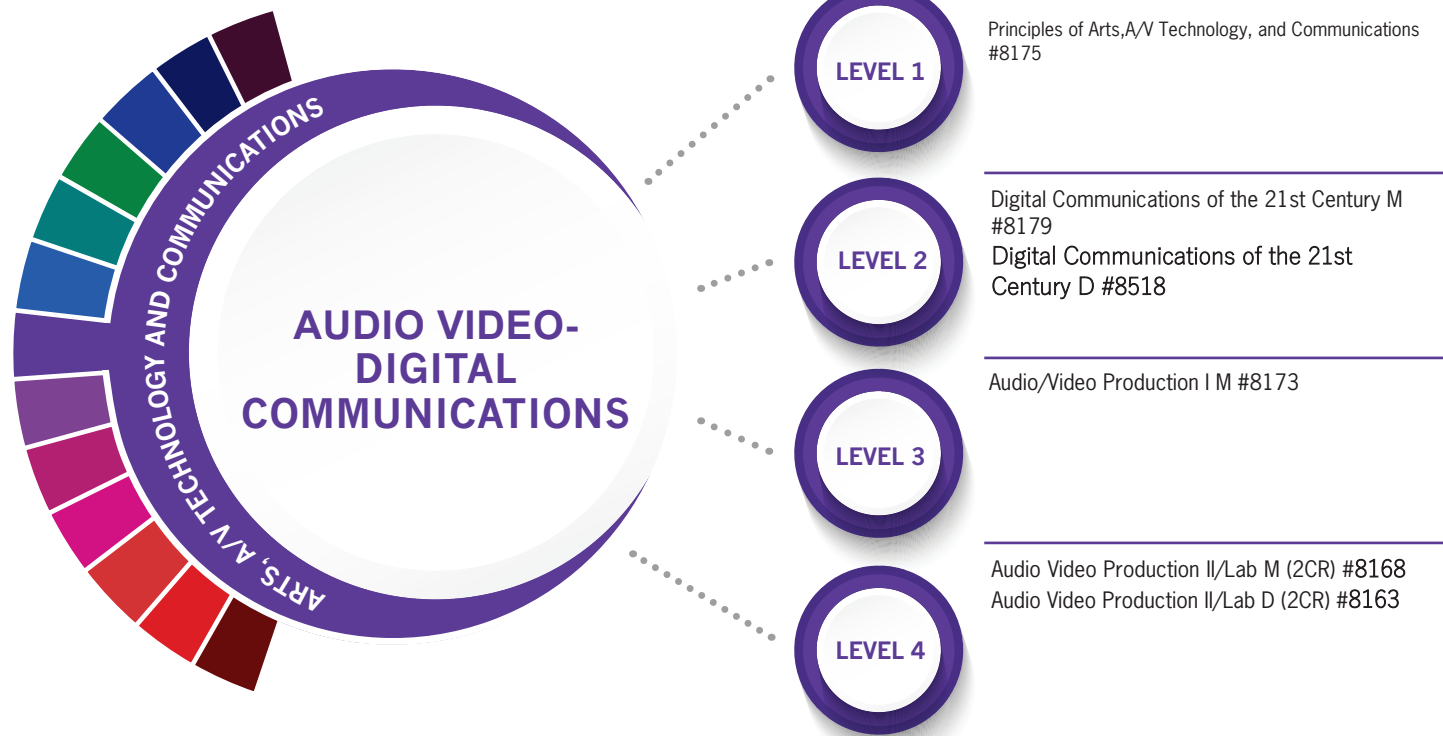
ARTS, A/V TECHNOLOGY AND COMMUNICATIONS

AUDIO VIDEO-DIGITAL COMMUNICATIONS

LEVEL 1

Principles of Arts,A/V Technology, and Communications #8175

LEVEL 2

Digital Communications of the 21st Century M #8179
Digital Communications of the 21st Century D #8518

LEVEL 3

Audio/Video Production I M #8173

LEVEL 4

Audio Video Production II/Lab M (2CR) #8168
Audio Video Production II/Lab D (2CR) #8163